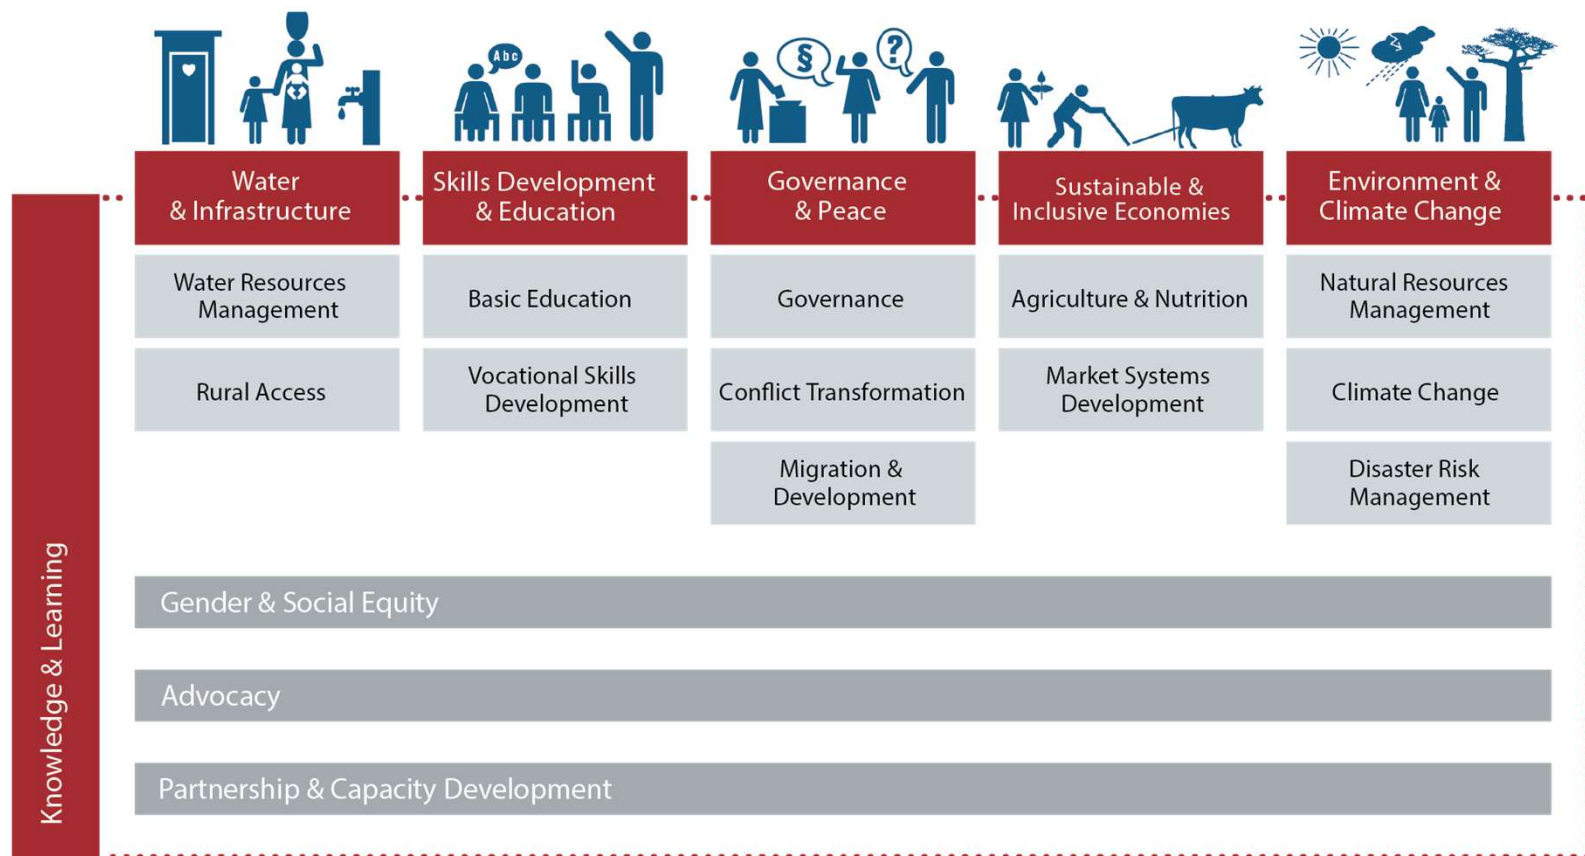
Abc

§

?

Water & Infrastructure

Skills Development & Education

Governance & Peace

Sustainable & Inclusive Economies

Environment & Climate Change

| Water & Infrastructure | Skills Development & Education | Governance & Peace | Sustainable & Inclusive Economies | Environment & Climate Change |
|---|---|---|---|---|
| Water Resources Management | Basic Education | Governance | Agriculture & Nutrition | Natural Resources Management |
| Rural Access | Vocational Skills Development | Conflict Transformation | Market Systems Development | Climate Change |
| | | Migration & Development | | Disaster Risk Management |

Gender & Social Equity

Advocacy

Partnership & Capacity Development

Knowledge & Learning